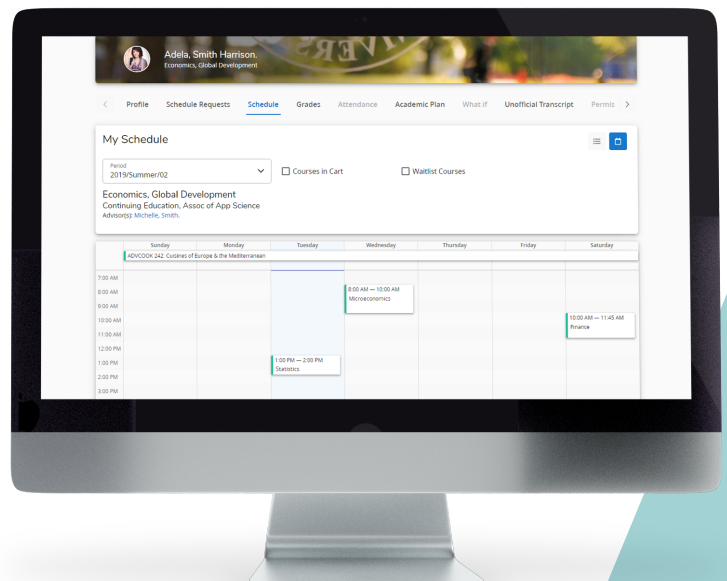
Adela, Smith Harrison.
Economics, Global Development

Profile Schedule Requests Schedule Grades Attendance Academic Plan What if Unofficial Transcript Permis

My Schedule

Period
2019/Summer/02

Courses in Cart

Waitlist Courses

Economics, Global Development
Continuing Education, Assoc of App Science
Advisor(s): Michelle, Smith.

| | Sunday | Monday | Tuesday | Wednesday | Thursday | Friday | Saturday |
|---|---|---|---|---|---|---|---|
| | ADVCOOK 242: Cuisines of Europe & the Mediterranean | | | | | | |
| 7:00 AM | | | | | | | |
| 8:00 AM | | | | 8:00 AM — 10:00 AM Microeconomics | | | |
| 9:00 AM | | | | | | | |
| 10:00 AM | | | | | | | 10:00 AM — 11:45 AM Finance |
| 11:00 AM | | | | | | | |
| 12:00 PM | | | | | | | |
| 1:00 PM | | | 1:00 PM — 2:00 PM Statistics | | | | |
| 2:00 PM | | | | | | | |
| 3:00 PM | | | | | | | |